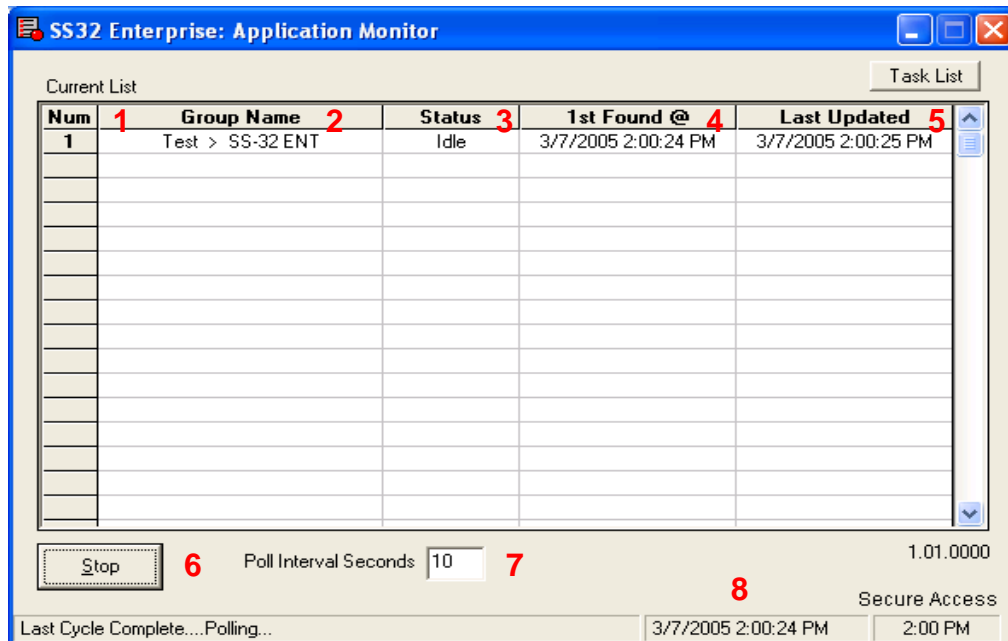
SS32 Enterprise: Application Monitor

Current List

Task List

| Num | 1 Group Name 2 | Status 3 | 1st Found @ 4 | Last Updated 5 |
|---|---|---|---|---|
| 1 | Test > SS-32 ENT | Idle | 3/7/2005 2:00:24 PM | 3/7/2005 2:00:25 PM |

Stop 6 Poll Interval Seconds 10 7

1.01.0000

8

Secure Access

Last Cycle Complete....Polling... 3/7/2005 2:00:24 PM 2:00 PM